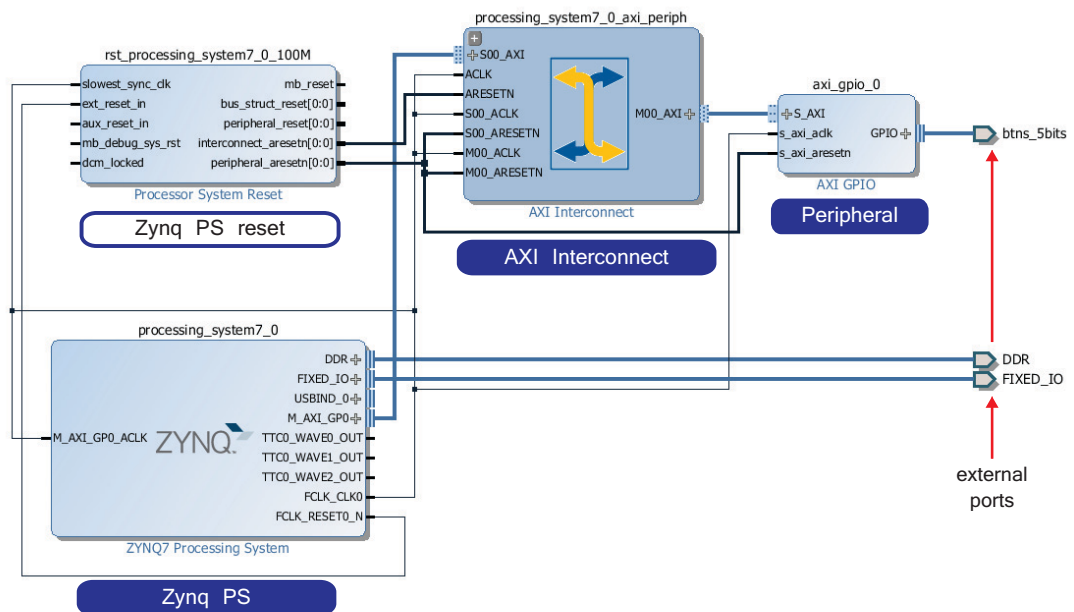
processing_system7_0_axi_periph

rst_processing_system7_0_100M

slowest_sync_clk
ext_reset_in
aux_reset_in
mb_debug_sys_rst
dcm_locked

mb_reset
bus_struct_reset[0:0]
peripheral_reset[0:0]
interconnect_aresetn[0:0]
peripheral_aresetn[0:0]

Processor System Reset

Zynq PS reset

S00_AXI
ACLK
ARESETN
S00_ACLK
S00_ARESETN
M00_ACLK
M00_ARESETN

M00_AXI

AXI Interconnect

AXI Interconnect

axi_gpio_0

S_AXI
s_axi_aclk
s_axi_aresetn

GPIO

AXI GPIO

Peripheral

btns_5bits

processing_system7_0

DDR
FIXED_IO
USBIND_0
M_AXI_GP0
TTC0_WAVE0_OUT
TTC0_WAVE1_OUT
TTC0_WAVE2_OUT
FCLK_CLK0
FCLK_RESET0_N

M_AXI_GP0_ACLK

ZYNQ

ZYNQ7 Processing System

DDR
FIXED_IO

external ports

Zynq PS